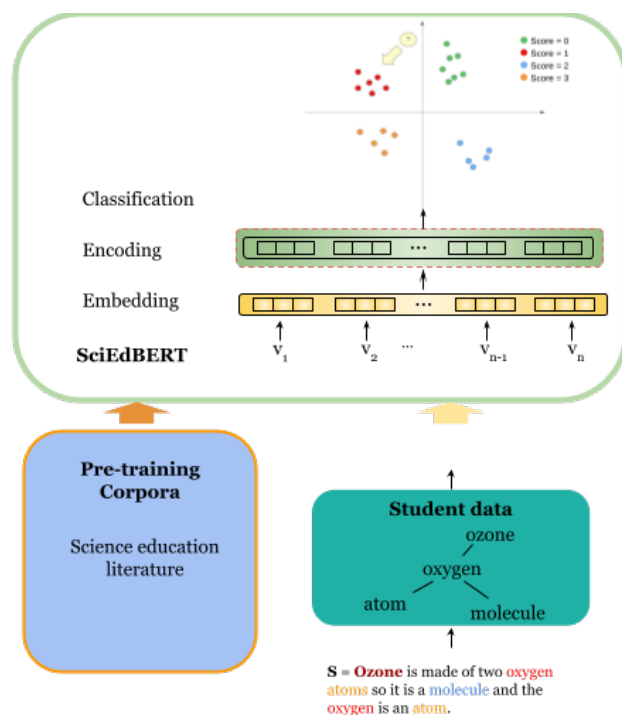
Score = 0
Score = 1
Score = 2
Score = 3

Classification

Encoding

Embedding

SciEdBERT

$v_1$ $v_2$ ... $v_{n-1}$ $v_n$

Pre-training Corpora

Science education literature

Student data

ozone
oxygen
atom
molecule

S = Ozone is made of two oxygen atoms so it is a molecule and the oxygen is an atom.